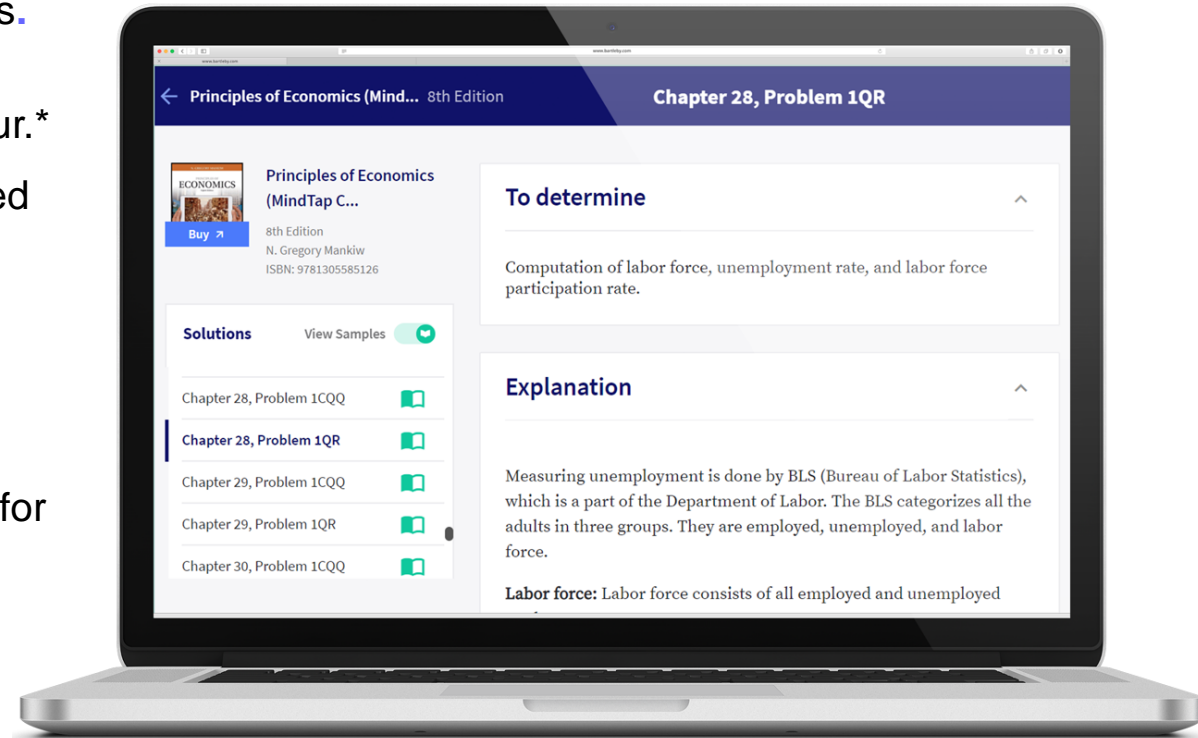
s.

ur.*

ed

for

www.bartleby.com

← Principles of Economics (Mind... 8th Edition

Chapter 28, Problem 1QR

ECONOMICS

Buy ↗

Principles of Economics (MindTap C...

8th Edition
N. Gregory Mankiw
ISBN: 9781305585126

Solutions

View Samples

Chapter 28, Problem 1CQQ

Chapter 28, Problem 1QR

Chapter 29, Problem 1CQQ

Chapter 29, Problem 1QR

Chapter 30, Problem 1CQQ

To determine

Computation of labor force, unemployment rate, and labor force participation rate.

Explanation

Measuring unemployment is done by BLS (Bureau of Labor Statistics), which is a part of the Department of Labor. The BLS categorizes all the adults in three groups. They are employed, unemployed, and labor force.

Labor force: Labor force consists of all employed and unemployed